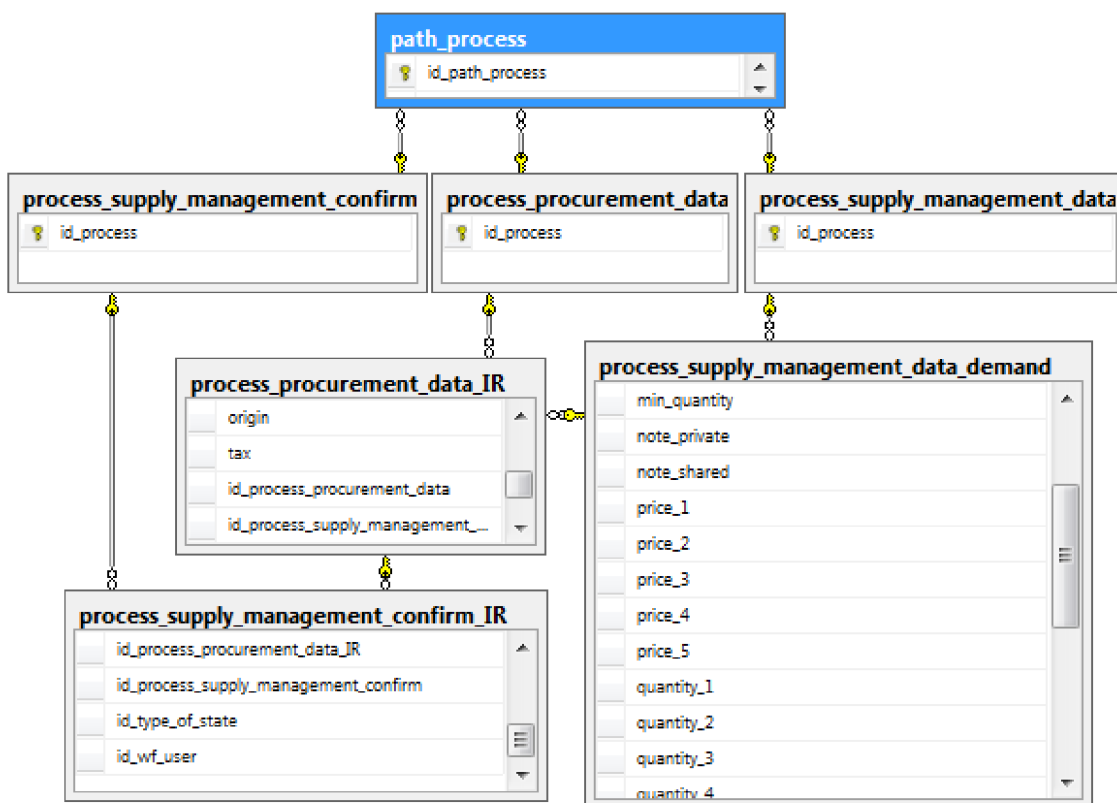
path_process

id_path_process

process_supply_management_confirm

id_process

process_procurement_data

id_process

process_supply_management_data

id_process

process_procurement_data_IR

origin

tax

id_process_procurement_data

id_process_supply_management_...

process_supply_management_data_demand

min_quantity

note_private

note_shared

price_1

price_2

price_3

price_4

price_5

quantity_1

quantity_2

quantity_3

quantity_4

process_supply_management_confirm_IR

id_process_procurement_data_IR

id_process_supply_management_confirm

id_type_of_state

id_wf_user